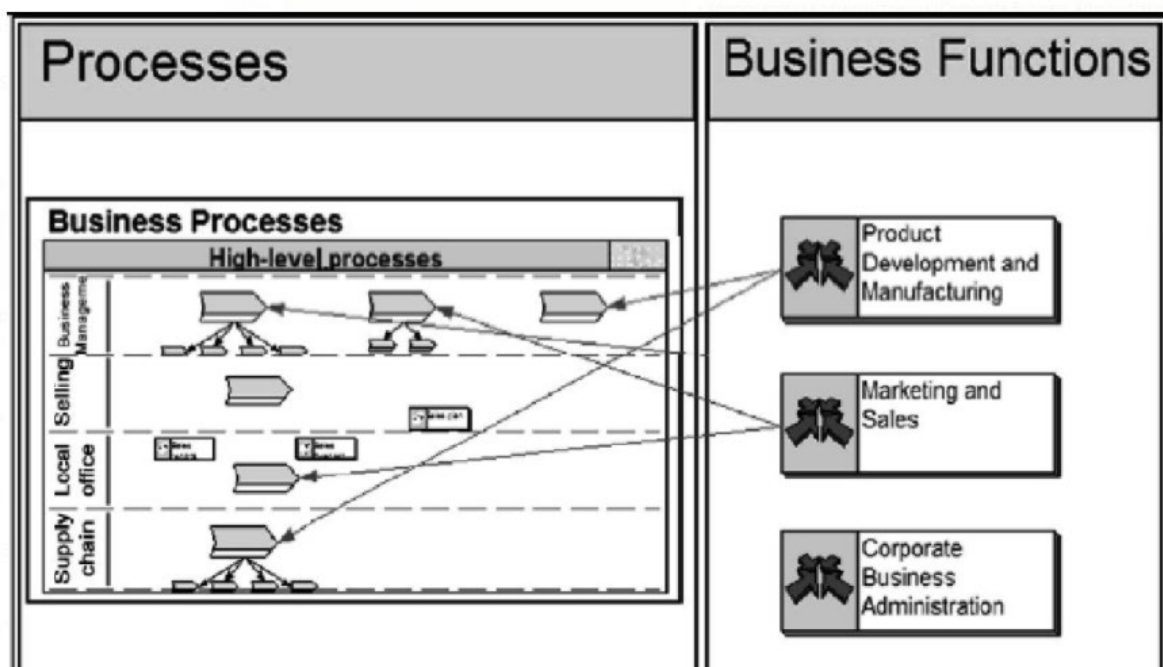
Processes

Business Functions

Business Processes

High-level processes

Business Manageme

Selling

Local office

Supply chain

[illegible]

Product Development and Manufacturing

Marketing and Sales

Corporate Business Administration